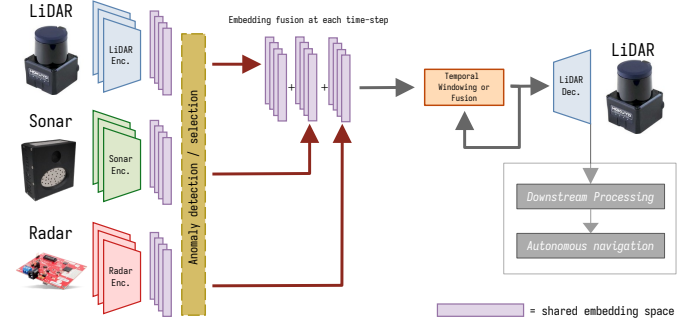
LiDAR

LiDAR Enc.

Sonar

Sonar Enc.

Radar

Radar Enc.

Anomaly detection / selection

Embedding fusion at each time-step

+

+

Temporal Windowing or Fusion

LiDAR Dec.

LiDAR

Downstream Processing

Autonomous navigation

= shared embedding space